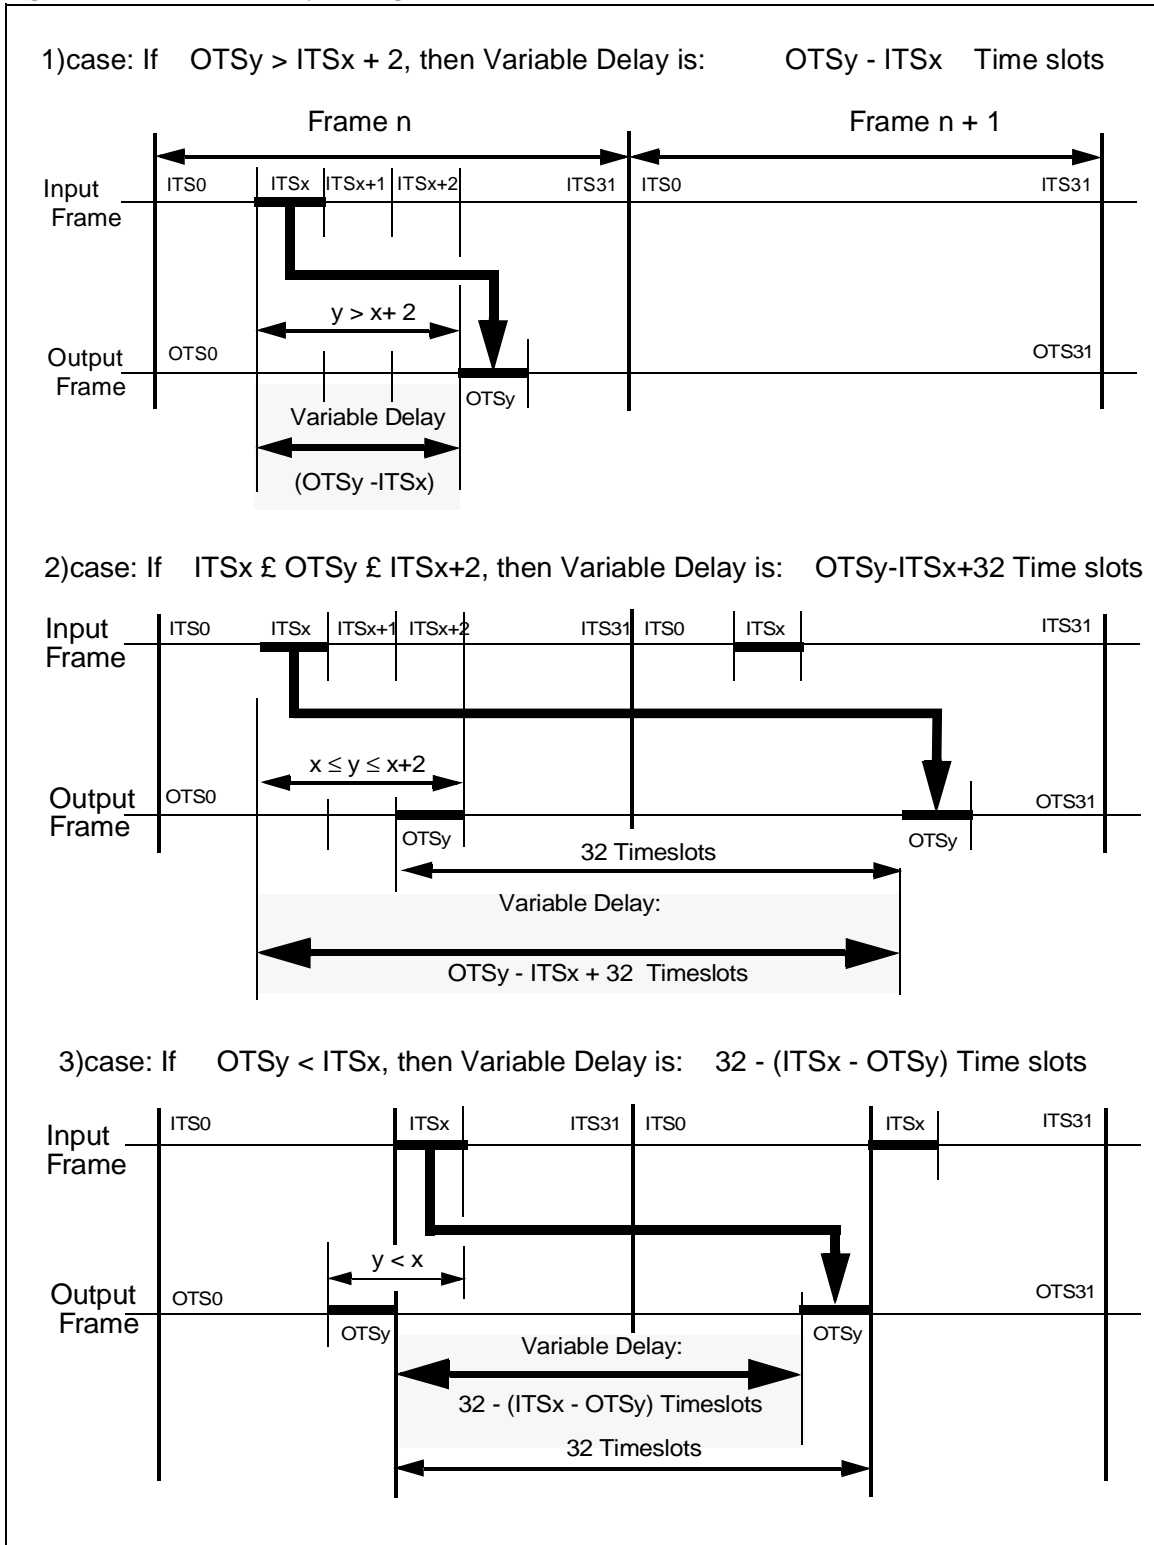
1)case: If OTSy > ITSx + 2, then Variable Delay is: OTSy - ITSx Time slots

Frame n

Frame n + 1

Input Frame

ITS0 ITSx ITSx+1 ITSx+2 ITS31 ITS0 ITS31

$y > x+ 2$

Output Frame

OTS0 OTS31

OTSy

Variable Delay

(OTSy -ITSx)

2)case: If ITSx £ OTSy £ ITSx+2, then Variable Delay is: OTSy-ITSx+32 Time slots

Input Frame

ITS0 ITSx ITSx+1 ITSx+2 ITS31 ITS0 ITSx ITS31

$x \leq y \leq x+2$

Output Frame

OTS0 OTS31

OTSy OTSy

32 Timeslots

Variable Delay:

OTSy - ITSx + 32 Timeslots

3)case: If OTSy < ITSx, then Variable Delay is: 32 - (ITSx - OTSy) Time slots

Input Frame

ITS0 ITSx ITS31 ITS0 ITSx ITS31

$y < x$

Output Frame

OTS0 OTS31

OTSy OTSy

Variable Delay:

32 - (ITSx - OTSy) Timeslots

32 Timeslots